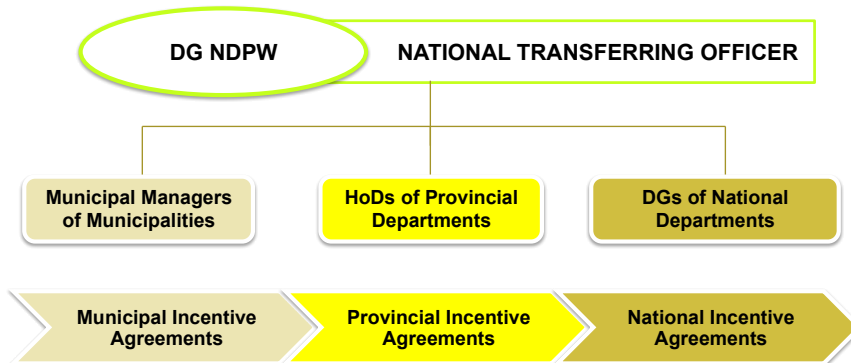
DG NDPW

NATIONAL TRANSFERRING OFFICER

Municipal Managers of Municipalities

HoDs of Provincial Departments

DGs of National Departments

Municipal Incentive Agreements

Provincial Incentive Agreements

National Incentive Agreements